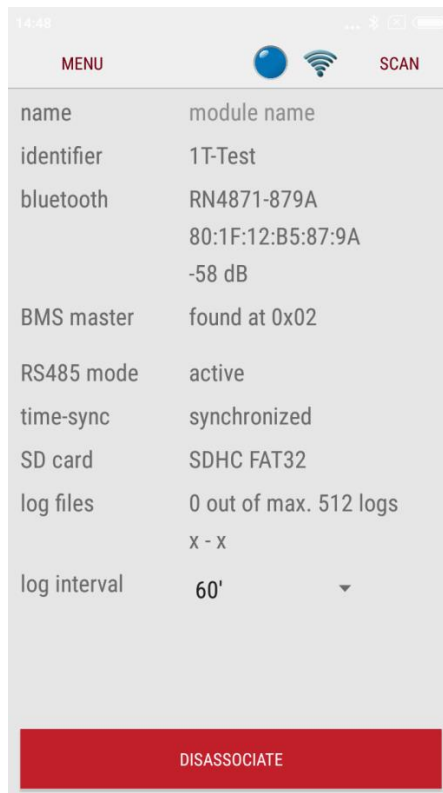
14:48

MENU SCAN

| name | module name |
|---|---|
| identifier | 1T-Test |
| bluetooth | RN4871-879A 80:1F:12:B5:87:9A -58 dB |
| BMS master | found at 0x02 |
| RS485 mode | active |
| time-sync | synchronized |
| SD card | SDHC FAT32 |
| log files | 0 out of max. 512 logs x - x |
| log interval | 60' |

DISASSOCIATE